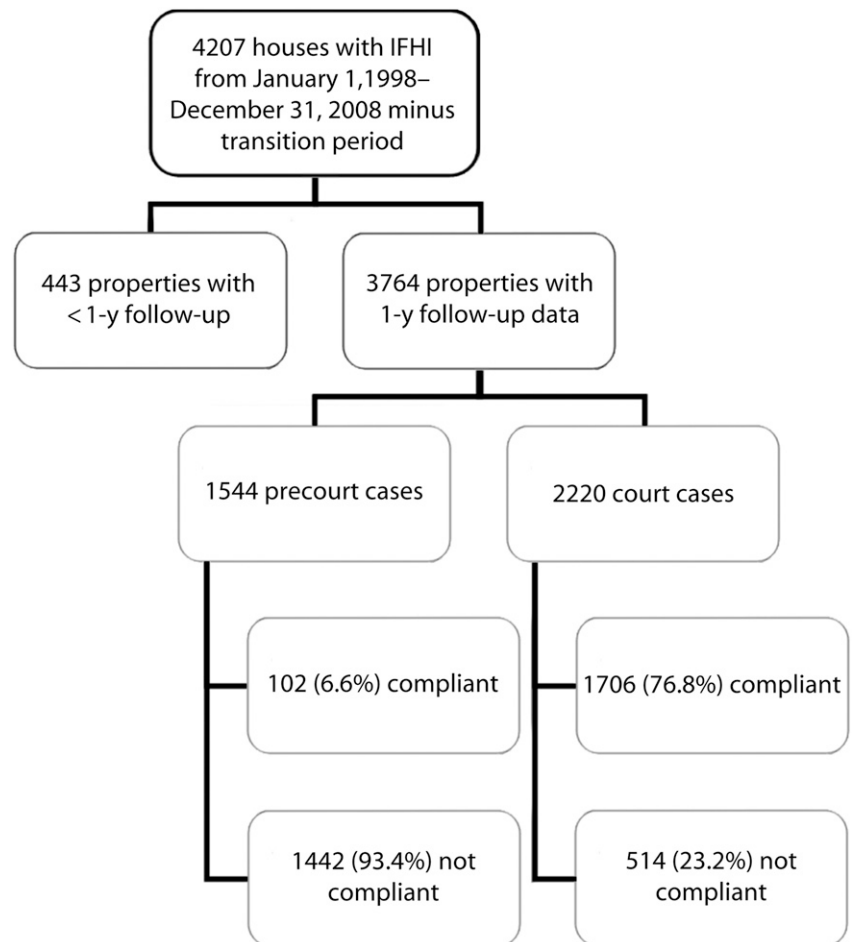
4207 houses with IFHI from January 1,1998–December 31, 2008 minus transition period

443 properties with < 1-y follow-up

3764 properties with 1-y follow-up data

1544 precourt cases

2220 court cases

102 (6.6%) compliant

1442 (93.4%) not compliant

1706 (76.8%) compliant

514 (23.2%) not compliant